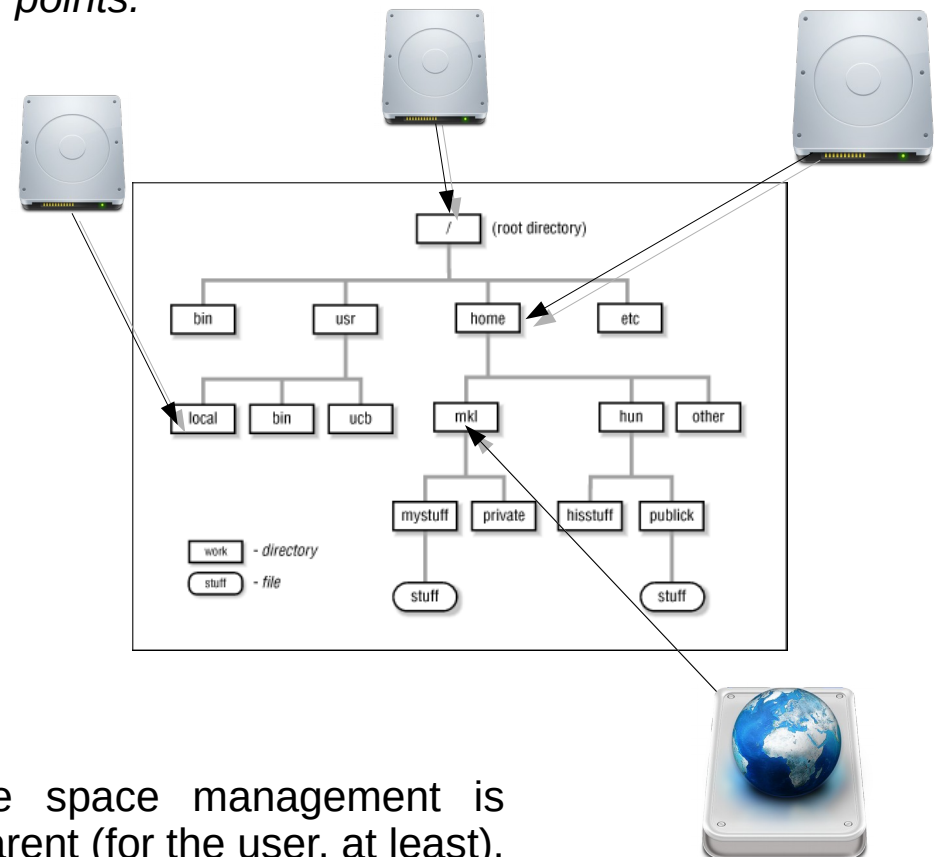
points.

/ (root directory)

bin
usr
home
etc

local
bin
ucb
mkl
hun
other

mystuff
private
hisstuff
publick

work - directory
stuff - file

stuff
stuff

e space management is arent (for the user, at least).